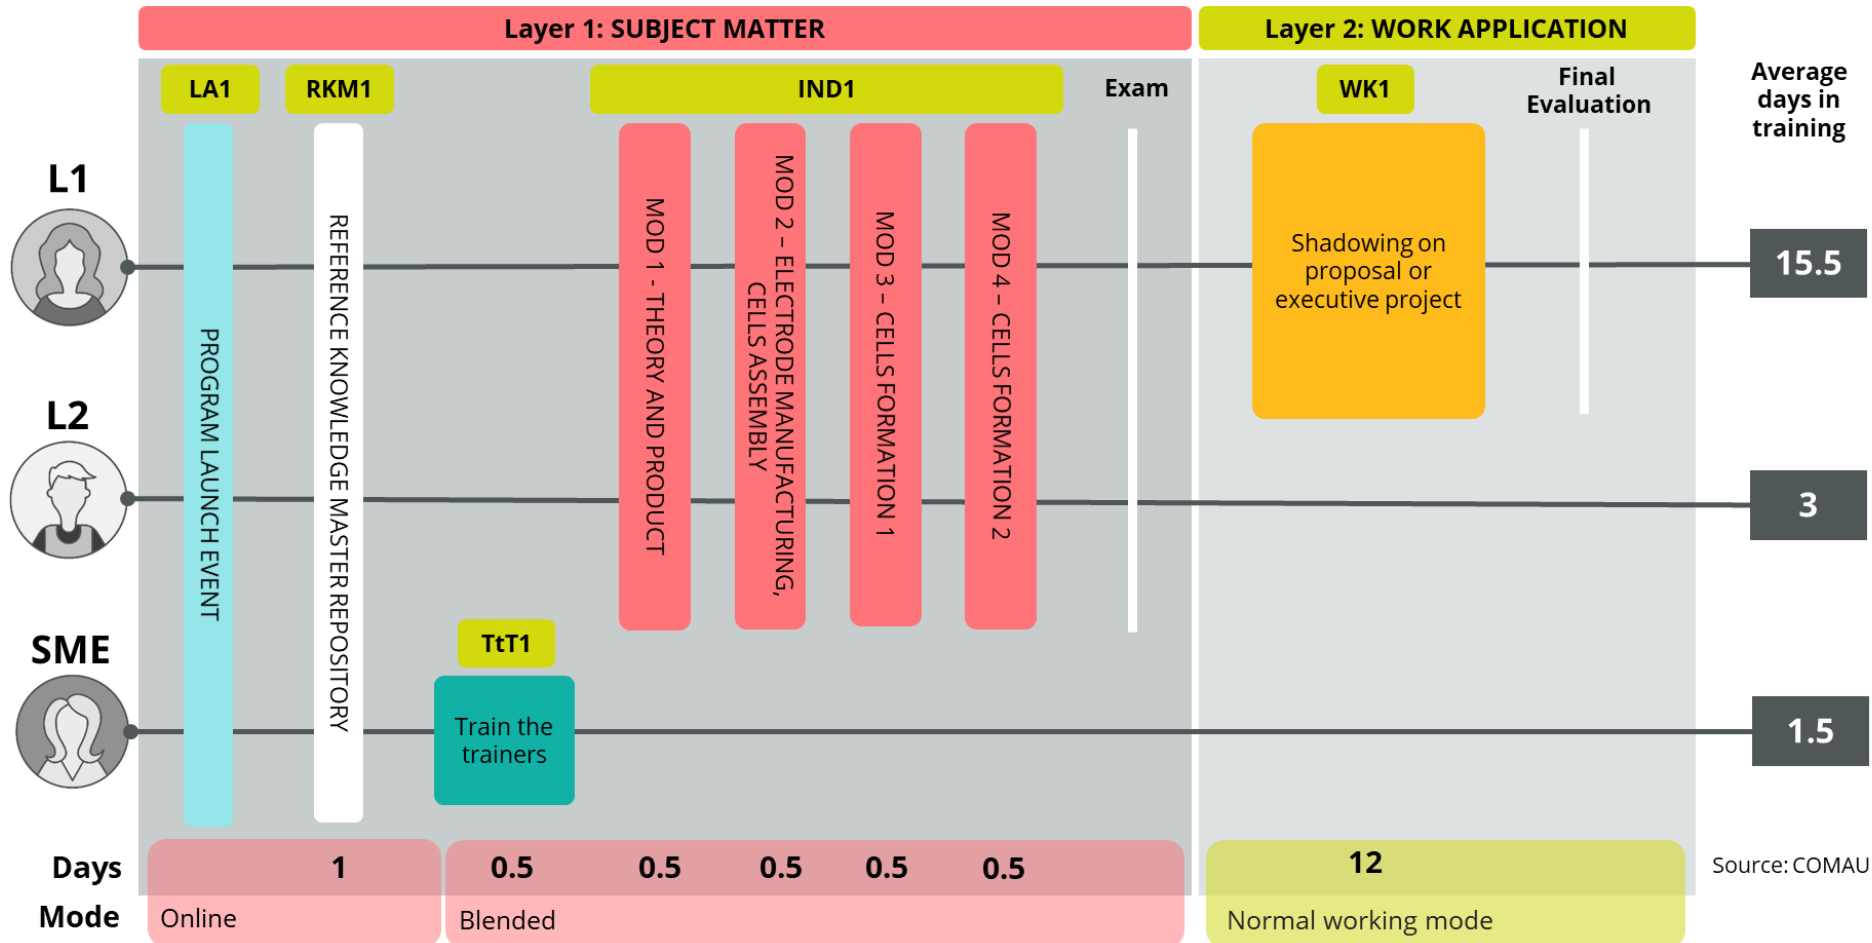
Layer 1: SUBJECT MATTER

Layer 2: WORK APPLICATION

LA1

RKM1

IND1

Exam

WK1

Final Evaluation

Average days in training

L1

L2

SME

PROGRAM LAUNCH EVENT

REFERENCE KNOWLEDGE MASTER REPOSITORY

MOD 1 - THEORY AND PRODUCT

MOD 2 – ELECTRODE MANUFACTURING, CELLS ASSEMBLY

MOD 3 – CELLS FORMATION 1

MOD 4 – CELLS FORMATION 2

Shadowing on proposal or executive project

15.5

3

TtT1

Train the trainers

1.5

| Days | 1 | 0.5 | 0.5 | 0.5 | 0.5 | 0.5 | 12 |
|---|---|---|---|---|---|---|---|
| Mode | Online | Blended | | | | | Normal working mode |

Source: COMAU